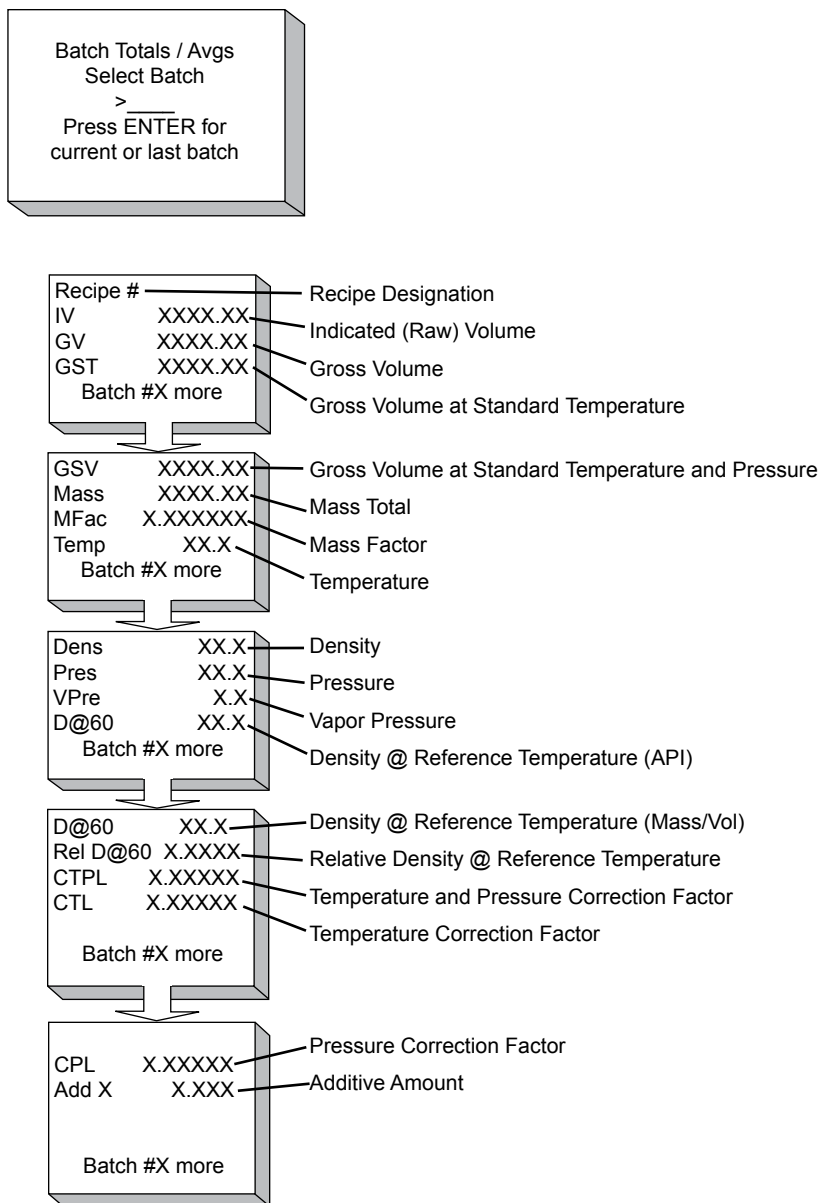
Batch Totals / Avgs
Select Batch
>____
Press ENTER for current or last batch

Recipe #
IV XXXX.XX
GV XXXX.XX
GST XXXX.XX
Batch #X more

Recipe Designation
Indicated (Raw) Volume
Gross Volume
Gross Volume at Standard Temperature

GSV XXXX.XX
Mass XXXX.XX
MFac X.XXXXXX
Temp XX.X
Batch #X more

Gross Volume at Standard Temperature and Pressure
Mass Total
Mass Factor
Temperature

Dens XX.X
Pres XX.X
VPre X.X
D@60 XX.X
Batch #X more

Density
Pressure
Vapor Pressure
Density @ Reference Temperature (API)

D@60 XX.X
Rel D@60 X.XXXX
CTPL X.XXXXX
CTL X.XXXXX
Batch #X more

Density @ Reference Temperature (Mass/Vol)
Relative Density @ Reference Temperature
Temperature and Pressure Correction Factor
Temperature Correction Factor

CPL X.XXXXX
Add X X.XXX
Batch #X more

Pressure Correction Factor
Additive Amount